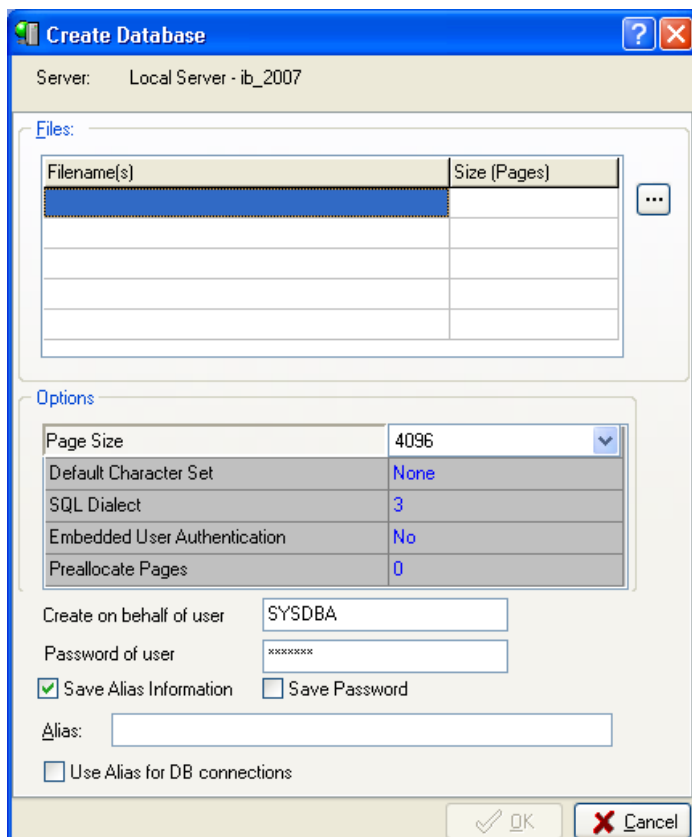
Create Database

Server: Local Server - ib_2007

Files:

| Filename(s) | Size (Pages) |
|---|---|
| | |
| | |
| | |
| | |
| | |

...

Options

| Page Size | 4096 |
|---|---|
| Default Character Set | None |
| SQL Dialect | 3 |
| Embedded User Authentication | No |
| Preallocate Pages | 0 |

Create on behalf of user SYSDBA

Password of user *******

Save Alias Information

Save Password

Alias:

Use Alias for DB connections

OK

Cancel